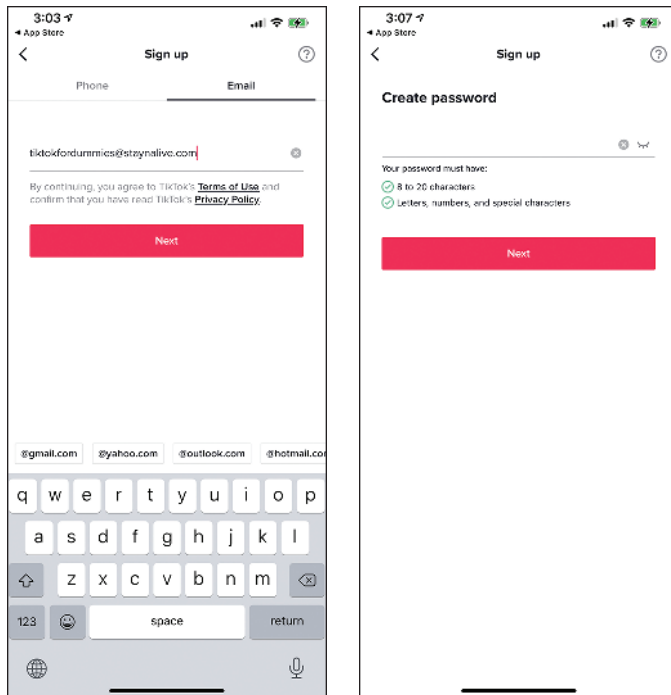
3:03
◂ App Store

Sign up

?

Phone

Email

tiktokfordummies@staynalive.com

By continuing, you agree to TikTok's Terms of Use and confirm that you have read TikTok's Privacy Policy.

Next

@gmail.com

@yahoo.com

@outlook.com

@hotmail.co

q w e r t y u i o p

a s d f g h j k l

z x c v b n m

123

space

return

3:07
◂ App Store

Sign up

?

Create password

Your password must have:

8 to 20 characters

Letters, numbers, and special characters

Next